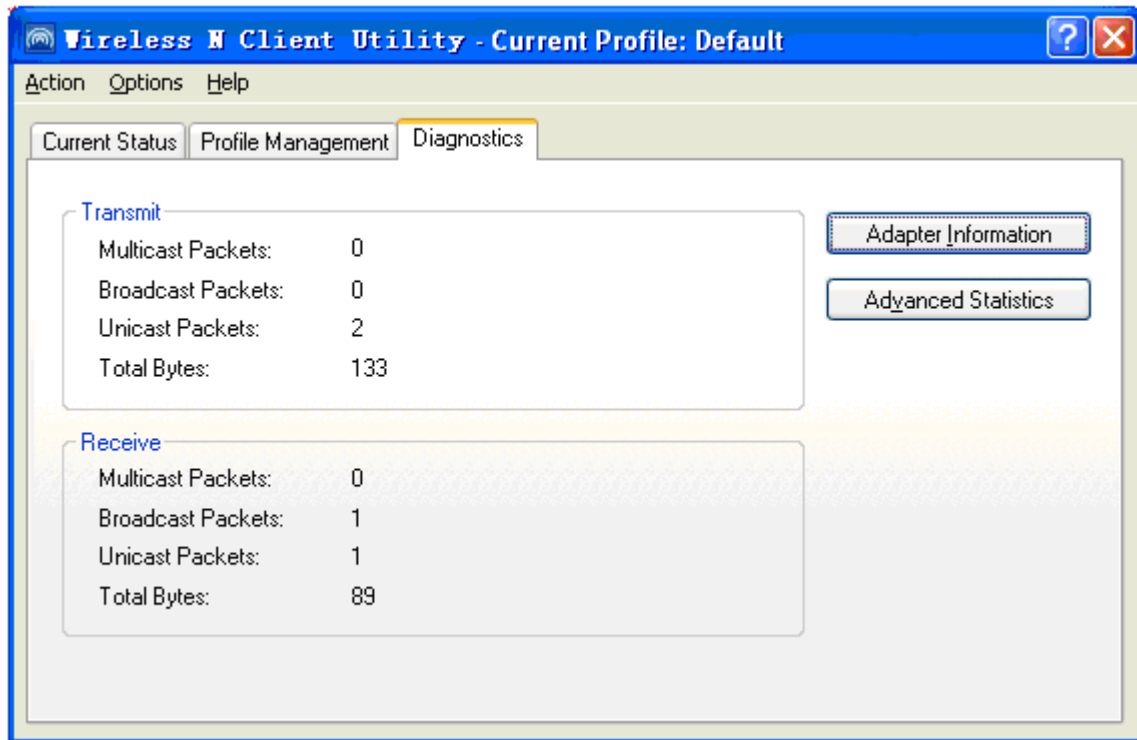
Wireless N Client Utility - Current Profile: Default

Action Options Help

Current Status | Profile Management | Diagnostics

Transmit
Multicast Packets: 0
Broadcast Packets: 0
Unicast Packets: 2
Total Bytes: 133

Receive
Multicast Packets: 0
Broadcast Packets: 1
Unicast Packets: 1
Total Bytes: 89

Adapter Information

Advanced Statistics